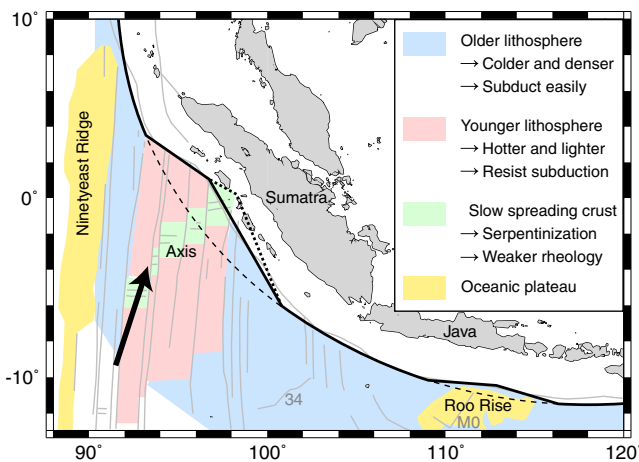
10°

0°

-10°

90°
100°
110°
120°

Ninetyeast Ridge

Axis

Sumatra

Java

34

Roo Rise
M0

Older lithosphere
→ Colder and denser
→ Subduct easily

Younger lithosphere
→ Hotter and lighter
→ Resist subduction

Slow spreading crust
→ Serpentinization
→ Weaker rheology

Oceanic plateau